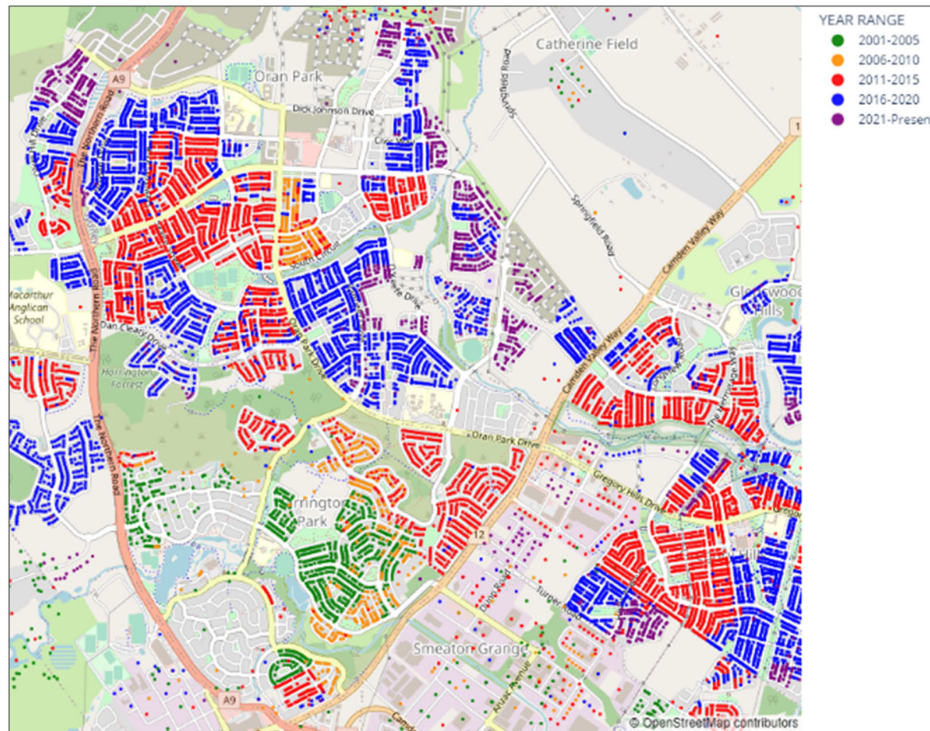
YEAR RANGE
2001-2005
2006-2010
2011-2015
2016-2020
2021-Presen

Catherine Field
Oran Park
A9
Dick Johnson Drive
The Northern Road
Springfield Road
Camden Valley Way
Macarthur Anglican School
Dan Cleary Drive
Harrington Forest
Glenwood Hills
Oran Park Drive
Gregory Hills Drive
The Hermitage Way
Harrington Park
12
Smeaton Grange
Turner Road
A9
© OpenStreetMap contributors